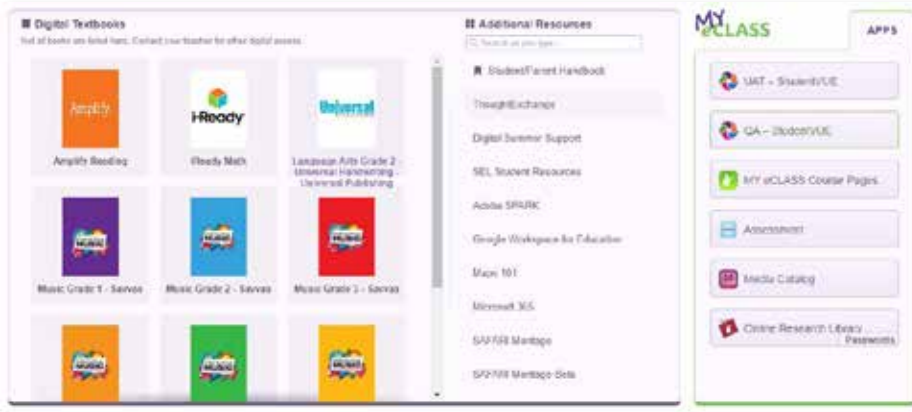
Digital Textbooks

Not all books are listed here. Contact your teacher for other digital access.

Amplify

Amplify Reading

i-Ready

iReady Math

Universal

Language Arts Grade 2 - Universal Handwriting - Universal Publishing

Music Grade 1 - Savvas

Music Grade 2 - Savvas

Music Grade 3 - Savvas

Additional Resources

Search as you type...

Student/Parent Handbook

ThoughtExchange

Digital Summer Support

SEL Student Resources

Adobe SPARK

Google Workspace for Education

Maps 101

Microsoft 365

SAFARI Montage

SAFARI Montage Beta

MY eCLASS

APPS

UAT - StudentVUE

QA - StudentVUE

MY eCLASS Course Pages

Assessment

Media Catalog

Online Research Library

Passwords